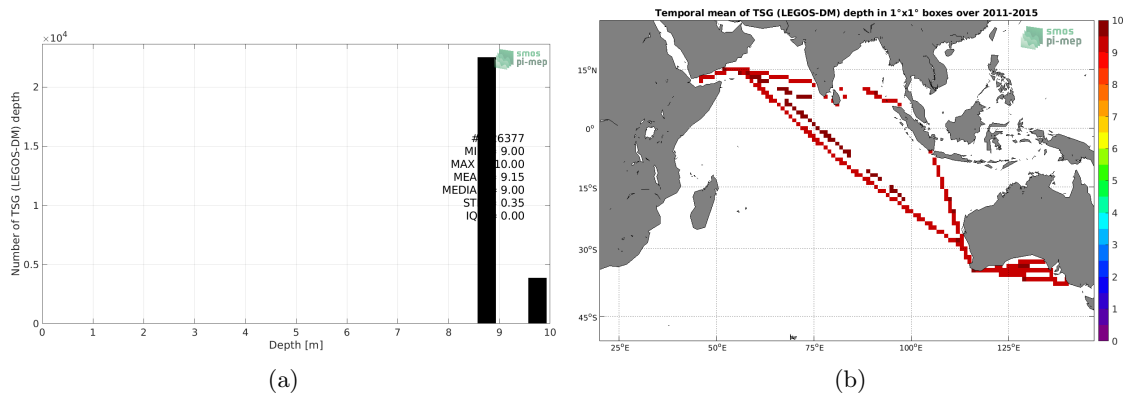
$\times10^4$

smos pi-mep

Number of TSG (LEGOS-DM) depth

2

1.5

1

0.5

0

#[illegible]6377
MI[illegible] 9.00
MAX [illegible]10.00
MEA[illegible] 9.15
MEDIA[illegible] 9.00
ST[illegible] 0.35
IQ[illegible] 0.00

0 1 2 3 4 5 6 7 8 9 10

Depth [m]

(a)

Temporal mean of TSG (LEGOS-DM) depth in 1°x1° boxes over 2011-2015

smos pi-mep

15°N

0°

15°S

30°S

45°S

25°E 50°E 75°E 100°E 125°E

10
9
8
7
6
5
4
3
2
1
0

(b)